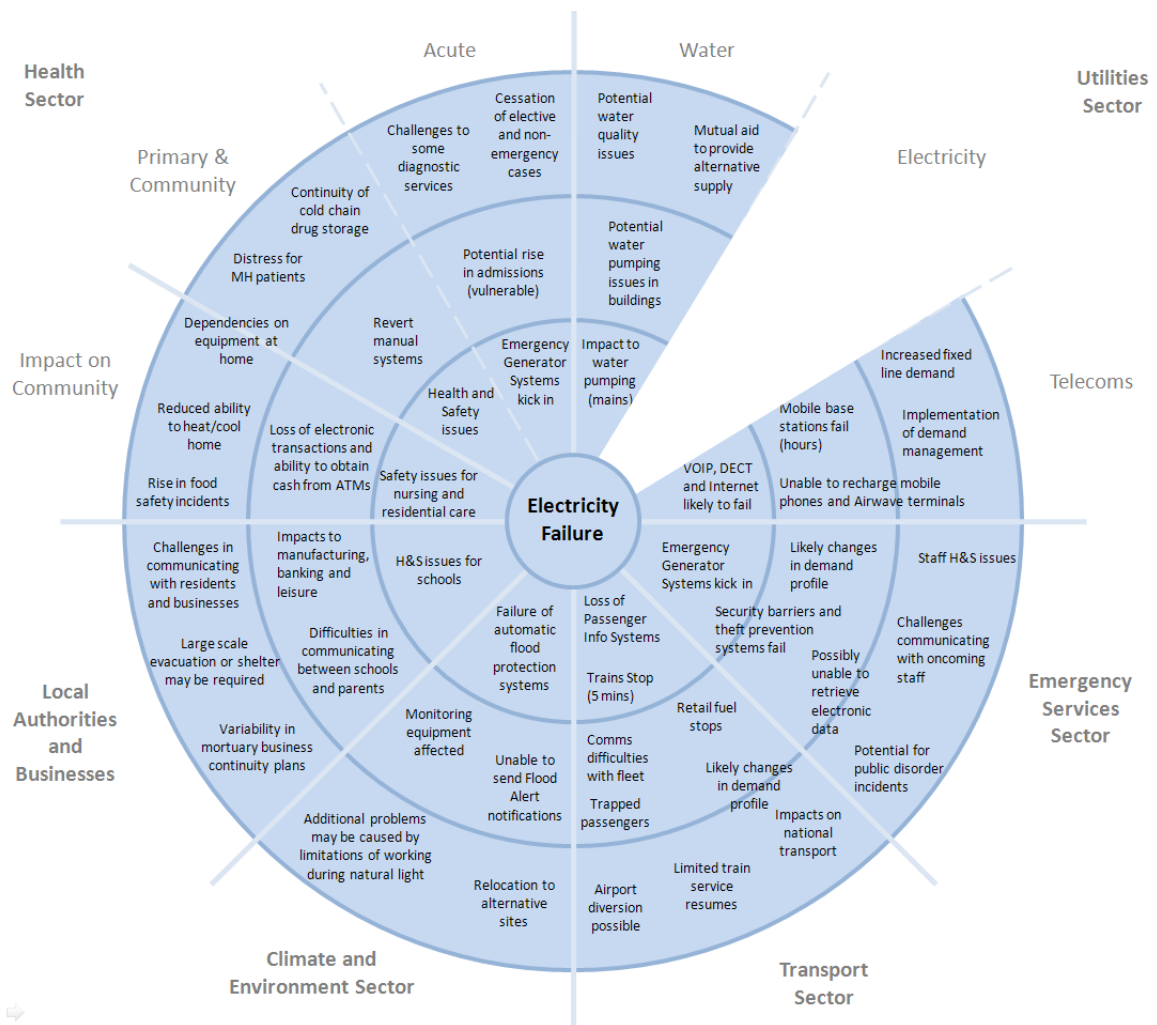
Health Sector

Acute

Water

Utilities Sector

Primary & Community

Electricity

Cessation of elective and non-emergency cases

Challenges to some diagnostic services

Potential water quality issues

Mutual aid to provide alternative supply

Continuity of cold chain drug storage

Distress for MH patients

Potential rise in admissions (vulnerable)

Potential water pumping issues in buildings

Dependencies on equipment at home

Revert manual systems

Emergency Generator Systems kick in

Impact to water pumping (mains)

Impact on Community

Increased fixed line demand

Telecoms

Implementation of demand management

Health and Safety issues

Mobile base stations fail (hours)

Reduced ability to heat/cool home

Loss of electronic transactions and ability to obtain cash from ATMs

Rise in food safety incidents

Safety issues for nursing and residential care

Electricity Failure

VOIP, DECT and Internet likely to fail

Unable to recharge mobile phones and Airwave terminals

Challenges in communicating with residents and businesses

Impacts to manufacturing, banking and leisure

H&S issues for schools

Emergency Generator Systems kick in

Likely changes in demand profile

Staff H&S issues

Loss of Passenger Info Systems

Security barriers and theft prevention systems fail

Large scale evacuation or shelter may be required

Difficulties in communicating between schools and parents

Failure of automatic flood protection systems

Challenges communicating with oncoming staff

Possibly unable to retrieve electronic data

Trains Stop (5 mins)

Local Authorities and Businesses

Emergency Services Sector

Retail fuel stops

Variability in mortuary business continuity plans

Monitoring equipment affected

Potential for public disorder incidents

Unable to send Flood Alert notifications

Comms difficulties with fleet

Likely changes in demand profile

Trapped passengers

Impacts on national transport

Additional problems may be caused by limitations of working during natural light

Limited train service resumes

Relocation to alternative sites

Airport diversion possible

Climate and Environment Sector

Transport Sector